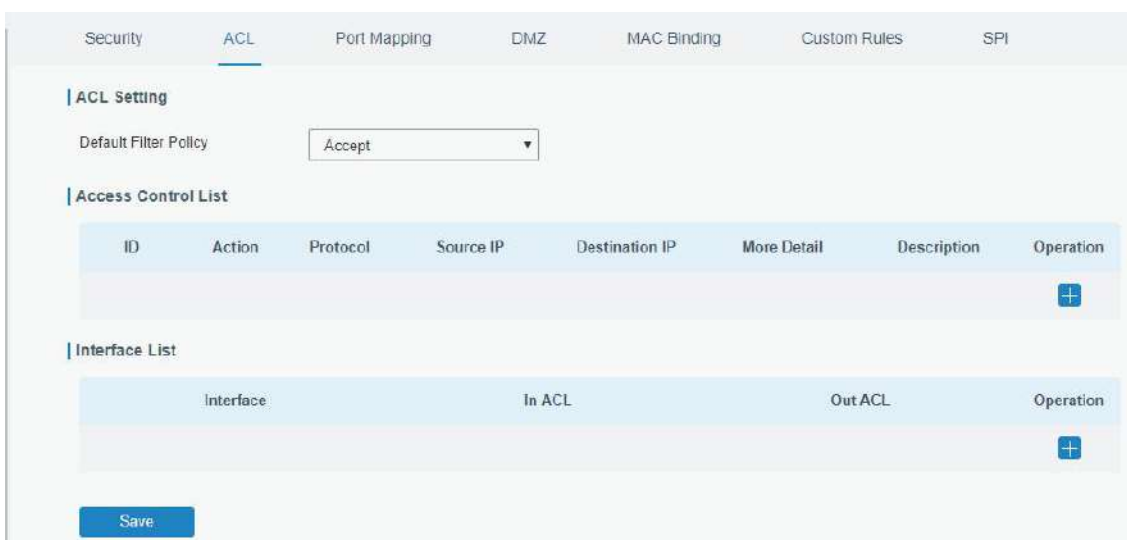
Security ACL Port Mapping DMZ MAC Binding Custom Rules SPI

ACL Setting

Default Filter Policy Accept

Access Control List

| ID | Action | Protocol | Source IP | Destination IP | More Detail | Description | Operation |
|---|---|---|---|---|---|---|---|

Interface List

| Interface | In ACL | Out ACL | Operation |
|---|---|---|---|

Save